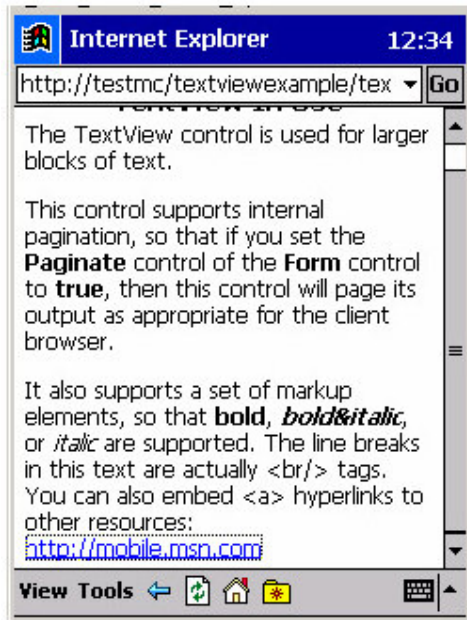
Internet Explorer 12:34

http://testmc/textviewexample/tex Go

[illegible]

The TextView control is used for larger blocks of text.

This control supports internal pagination, so that if you set the **Paginate** control of the **Form** control to **true**, then this control will page its output as appropriate for the client browser.

It also supports a set of markup elements, so that **bold**, ***bold&italic***, or *italic* are supported. The line breaks in this text are actually <br/> tags. You can also embed <a> hyperlinks to other resources: http://mobile.msn.com

View Tools